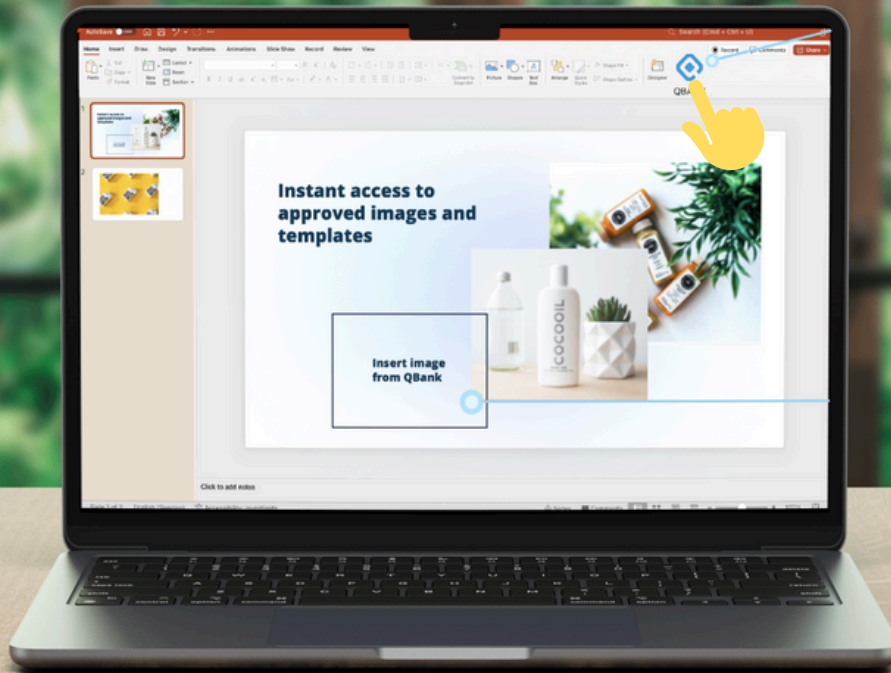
AutoSave

Search (Cmd + Ctrl + U)

Home Insert Draw Design Transitions Animations Slide Show Record Review View

Record Comments Share

Paste Cut Copy Format New Slide Layout Reset Section

Convert to SmartArt Picture Shapes Text Box Arrange Quick Styles Shape Fill Shape Outline Designer

QBa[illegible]

1

2

Instant access to approved images and templates

Insert image from QBank

COCOOIL

Click to add notes